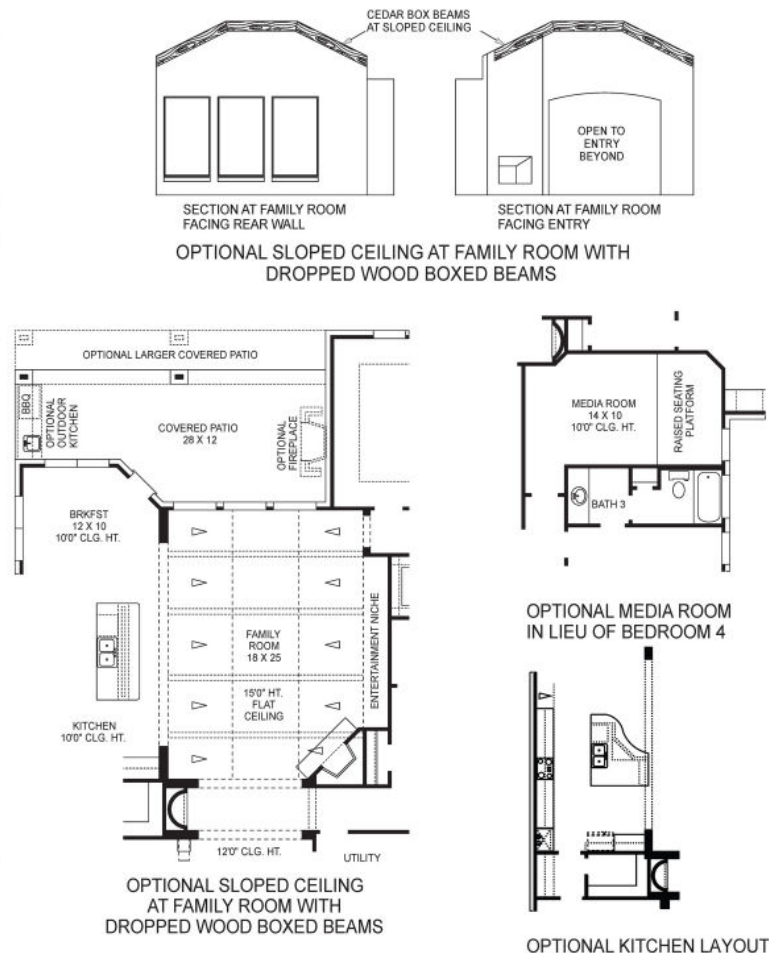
CEDAR BOX BEAMS AT SLOPED CEILING

OPEN TO ENTRY BEYOND

SECTION AT FAMILY ROOM FACING REAR WALL

SECTION AT FAMILY ROOM FACING ENTRY

OPTIONAL SLOPED CEILING AT FAMILY ROOM WITH DROPPED WOOD BOXED BEAMS

OPTIONAL LARGER COVERED PATIO

BBQ

OPTIONAL OUTDOOR KITCHEN

COVERED PATIO
28 X 12

OPTIONAL FIREPLACE

BRKFST
12 X 10
10'0" CLG. HT.

FAMILY ROOM
18 X 25

15'0" HT. FLAT CEILING

ENTERTAINMENT NICHE

KITCHEN
10'0" CLG. HT.

12'0" CLG. HT.

UTILITY

OPTIONAL SLOPED CEILING AT FAMILY ROOM WITH DROPPED WOOD BOXED BEAMS

MEDIA ROOM
14 X 10
10'0" CLG. HT.

RAISED SEATING PLATFORM

BATH 3

OPTIONAL MEDIA ROOM IN LIEU OF BEDROOM 4

OPTIONAL KITCHEN LAYOUT